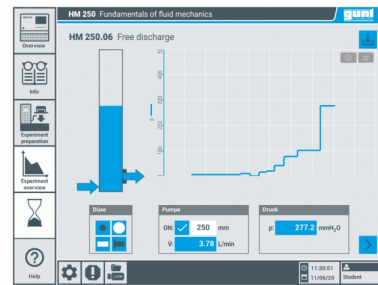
HM 250 Fundamentals of fluid mechanics

gunt

Overview

Info

Experiment preparation

Experiment overview

Help

HM 250.06 Free discharge

400

300

200

100

p

Düse

Pumpe

ON:

250

mm

V̇:

3.78

L/min

Druck

p:

277.2

mmH$_2$O

11:30:51

11/06/20

Student